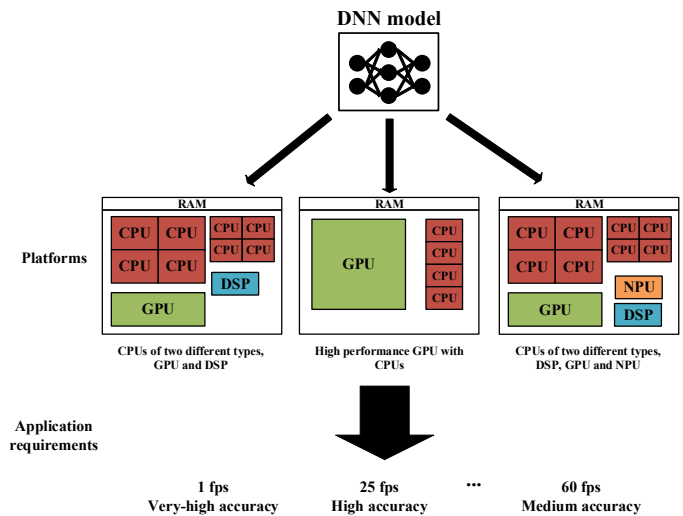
DNN model

Platforms

RAM

CPU CPU
CPU CPU

CPU CPU
CPU CPU

DSP

GPU

CPUs of two different types, GPU and DSP

RAM

GPU

CPU
CPU
CPU
CPU

High performance GPU with CPUs

RAM

CPU CPU
CPU CPU

CPU CPU
CPU CPU

NPU

GPU

DSP

CPUs of two different types, DSP, GPU and NPU

Application requirements

1 fps
Very-high accuracy

25 fps
High accuracy

...

60 fps
Medium accuracy